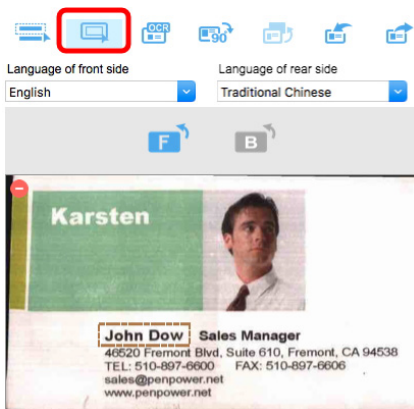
OCR

90

Language of front side

English

Language of rear side

Traditional Chinese

F

B

Karsten

John Dow Sales Manager

46520 Fremont Blvd, Suite 610, Fremont, CA 94538

TEL: 510-897-6600 FAX: 510-897-6606

sales@penpower.net

www.penpower.net